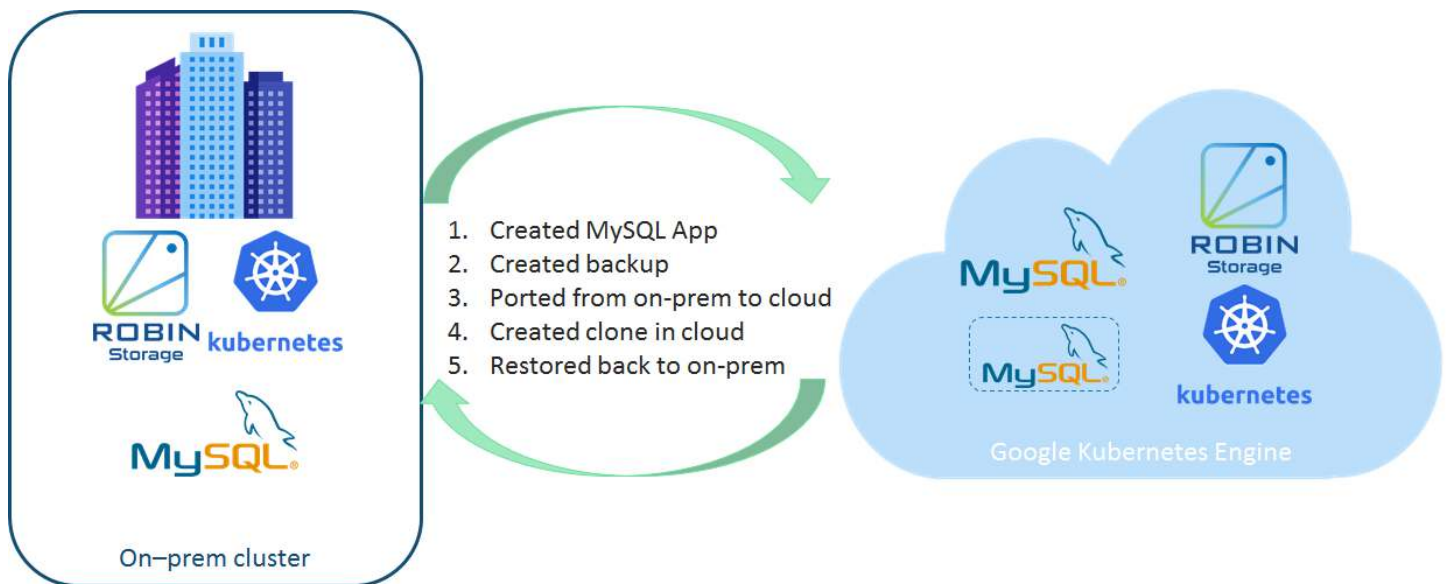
ROBIN Storage

kubernetes

MySQL

On–prem cluster

1. Created MySQL App
2. Created backup
3. Ported from on-prem to cloud
4. Created clone in cloud
5. Restored back to on-prem

MySQL

ROBIN Storage

MySQL

kubernetes

Google Kubernetes Engine